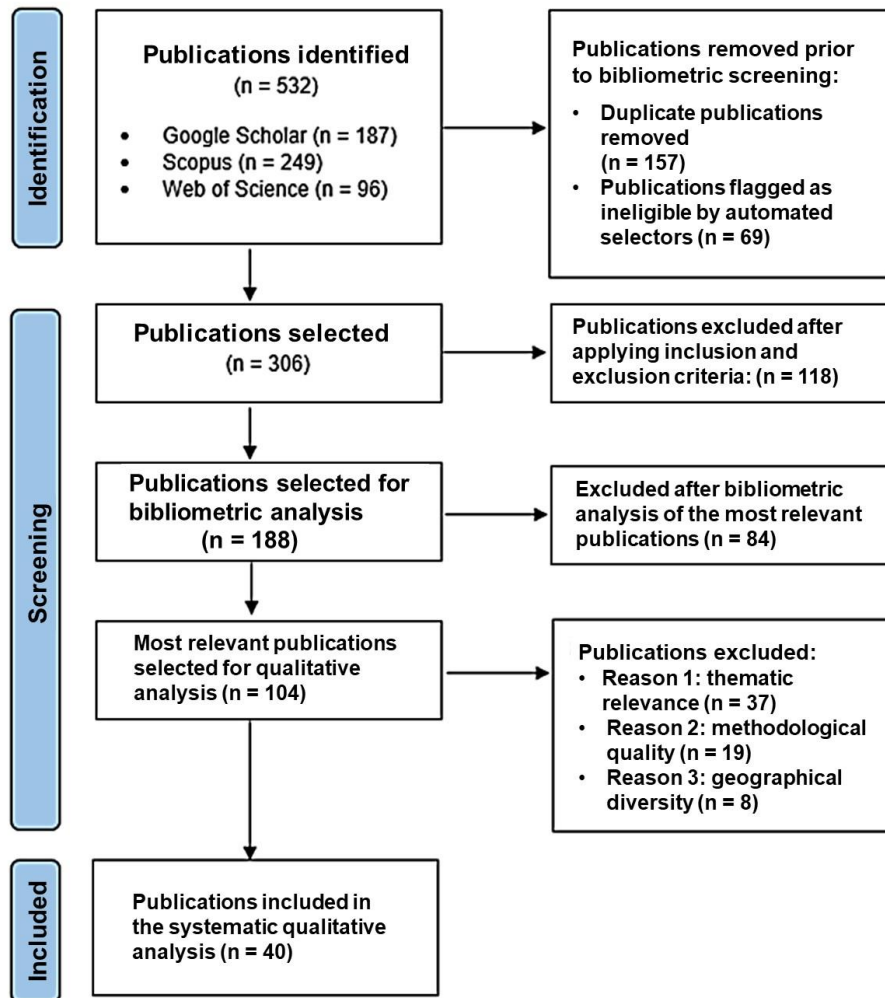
Identification

Publications identified
(n = 532)
• Google Scholar (n = 187)
• Scopus (n = 249)
• Web of Science (n = 96)

Publications removed prior to bibliometric screening:
• Duplicate publications removed (n = 157)
• Publications flagged as ineligible by automated selectors (n = 69)

Screening

Publications selected
(n = 306)

Publications excluded after applying inclusion and exclusion criteria: (n = 118)

Publications selected for bibliometric analysis
(n = 188)

Excluded after bibliometric analysis of the most relevant publications (n = 84)

Most relevant publications selected for qualitative analysis (n = 104)

Publications excluded:
• Reason 1: thematic relevance (n = 37)
• Reason 2: methodological quality (n = 19)
• Reason 3: geographical diversity (n = 8)

Included

Publications included in the systematic qualitative analysis (n = 40)